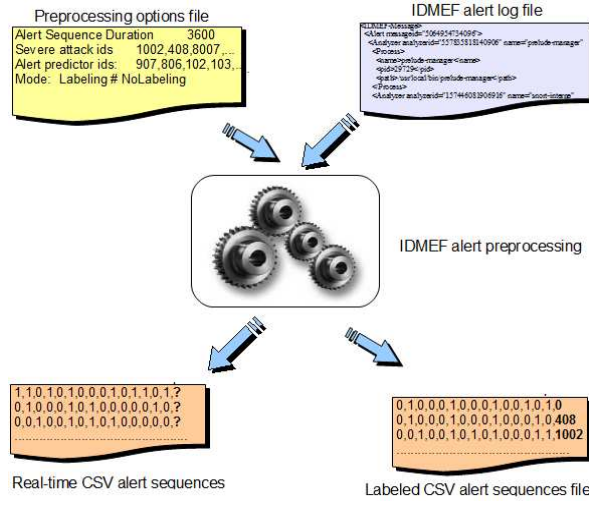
Preprocessing options file

Alert Sequence Duration 3600
Severe attack ids 1002,408,8007,...
Alert predictor ids: 907,806,102,103,...
Mode: Labeling # NoLabeling

IDMEF alert log file

<IDMEF-Message>
<Alert messageid="506495475409б">
<Analyzer analyzerid="557855818140906" name="prelude-manager">
<Process>
<name>prelude-manager</name>
<pid>29729</pid>
<path>/usr/local/bin/prelude-manager</path>
</Process>
<Analyzer analyzerid="157446083906916" name="snort-interge">

IDMEF alert preprocessing

1,1,0,1,0,1,0,0,0,1,0,1,1,0,1,?
0,1,0,0,0,1,0,1,0,0,0,0,0,1,0,?
0,0,1,0,0,1,0,1,0,1,0,0,0,0,0,?

Real-time CSV alert sequences

0,1,0,0,0,1,0,0,0,1,0,0,1,0,1,0
0,1,0,0,0,1,0,0,0,1,0,0,0,1,0,408
0,0,1,0,0,1,0,1,0,1,0,0,0,1,1,1002

Labeled CSV alert sequences file